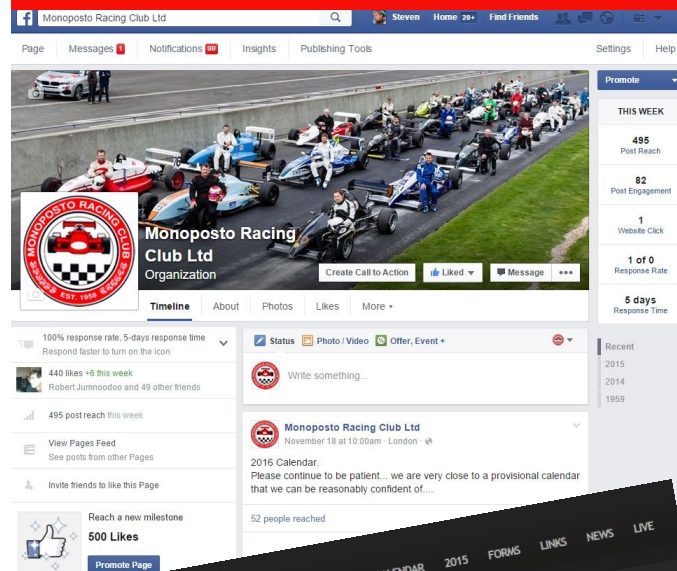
Monoposto Racing Club Ltd
Steven Home 20+ Find Friends

Page Messages 1 Notifications 99 Insights Publishing Tools Settings Help

Promote

THIS WEEK

495
Post Reach

82
Post Engagement

1
Website Click

1 of 0
Response Rate

5 days
Response Time

MONOPOSTO RACING CLUB
EST. 1958

Monoposto Racing Club Ltd
Organization

Create Call to Action Liked Message •••

Timeline About Photos Likes More

100% response rate, 5-days response time
Respond faster to turn on the icon

440 likes +6 this week
Robert Jumnoodoo and 49 other friends

495 post reach this week

View Pages Feed
See posts from other Pages

Invite friends to like this Page

Reach a new milestone
500 Likes
Promote Page

Status Photo / Video Offer, Event +

Write something...

Monoposto Racing Club Ltd
November 18 at 10:00am · London ·

2016 Calendar.
Please continue to be patient... we are very close to a provisional calendar that we can be reasonably confident of....

52 people reached

Recent
2015
2014
1959

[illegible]ENDAR 2015 FORMS LINKS NEWS LIVE